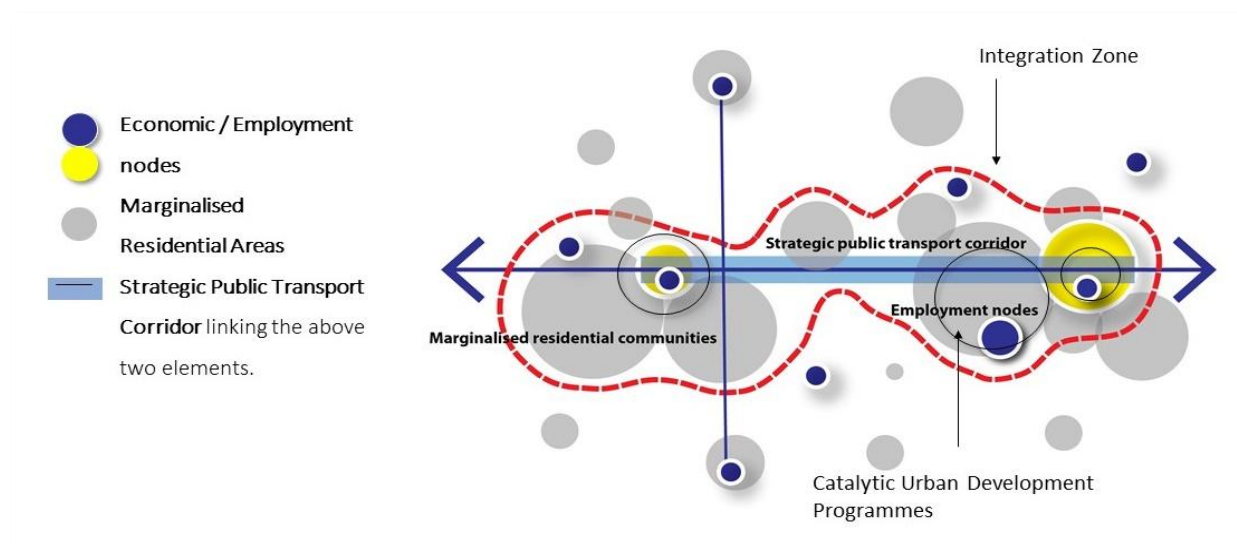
Economic / Employment

nodes

Marginalised

Residential Areas

Strategic Public Transport Corridor linking the above two elements.

Integration Zone

Strategic public transport corridor

Employment nodes

Marginalised residential communities

Catalytic Urban Development Programmes